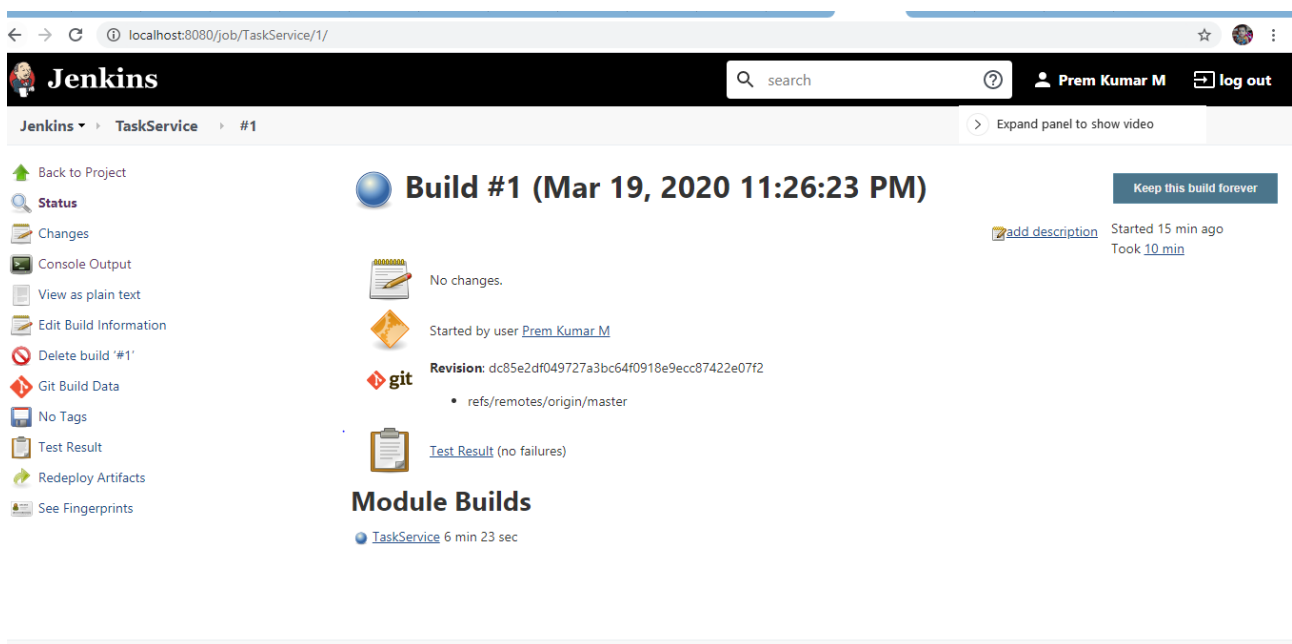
localhost:8080/job/TaskService/1/

Jenkins

search

Prem Kumar M

log out

Jenkins ▾ › TaskService › #1

Expand panel to show video

Back to Project
Status
Changes
Console Output
View as plain text
Edit Build Information
Delete build '#1'
Git Build Data
No Tags
Test Result
Redeploy Artifacts
See Fingerprints

Build #1 (Mar 19, 2020 11:26:23 PM)

Keep this build forever

add description

Started 15 min ago
Took 10 min

No changes.

Started by user Prem Kumar M

git

Revision: dc85e2df049727a3bc64f0918e9ecc87422e07f2

- refs/remotes/origin/master

Test Result (no failures)

Module Builds

TaskService 6 min 23 sec